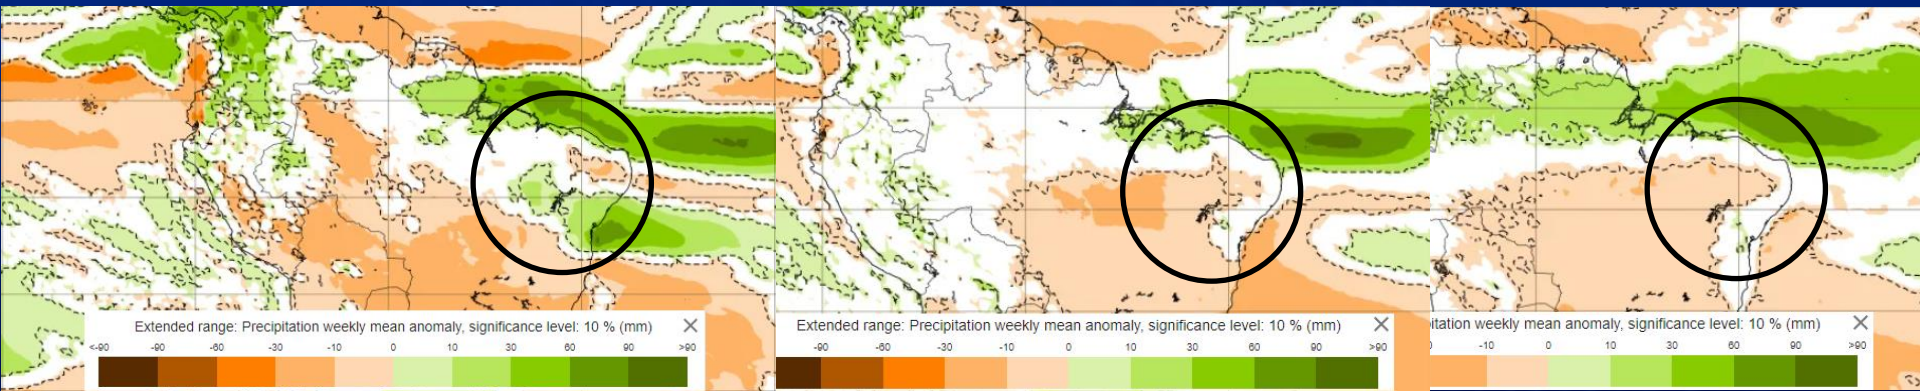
Extended range: Precipitation weekly mean anomaly, significance level: 10 % (mm)

<-90 -90 -60 -30 -10 0 10 30 60 90 >90

Extended range: Precipitation weekly mean anomaly, significance level: 10 % (mm)

-90 -60 -30 -10 0 10 30 60 90 >90

itation weekly mean anomaly, significance level: 10 % (mm)

-10 0 10 30 60 90 >90